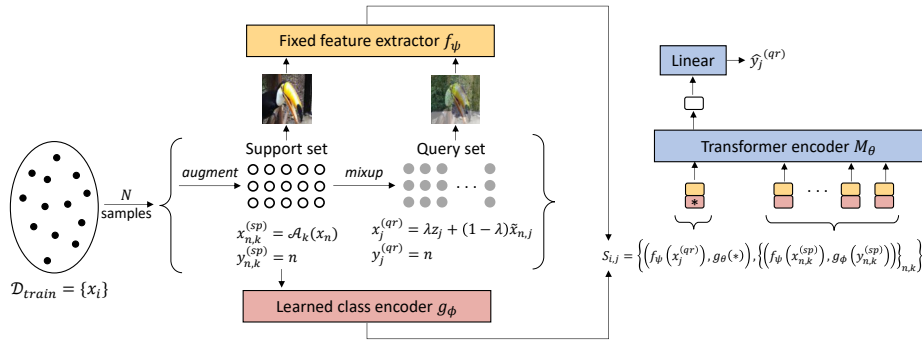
Fixed feature extractor $f_{\psi}$

Linear $\rightarrow \hat{y}_j^{(qr)}$

Transformer encoder $M_{\theta}$

*

Support set

Query set

augment

mixup

$N$ samples

$x_{n,k}^{(sp)} = \mathcal{A}_k(x_n)$
$y_{n,k}^{(sp)} = n$

$x_j^{(qr)} = \lambda z_j + (1-\lambda)\tilde{x}_{n,j}$
$y_j^{(qr)} = n$

$\mathcal{D}_{train} = \{x_i\}$

Learned class encoder $g_{\phi}$

$S_{i,j} = \left\{ \left( f_{\psi}\left(x_j^{(qr)}\right), g_{\theta}(*) \right), \left\{ \left( f_{\psi}\left(x_{n,k}^{(sp)}\right), g_{\phi}\left(y_{n,k}^{(sp)}\right) \right) \right\}_{n,k} \right\}$